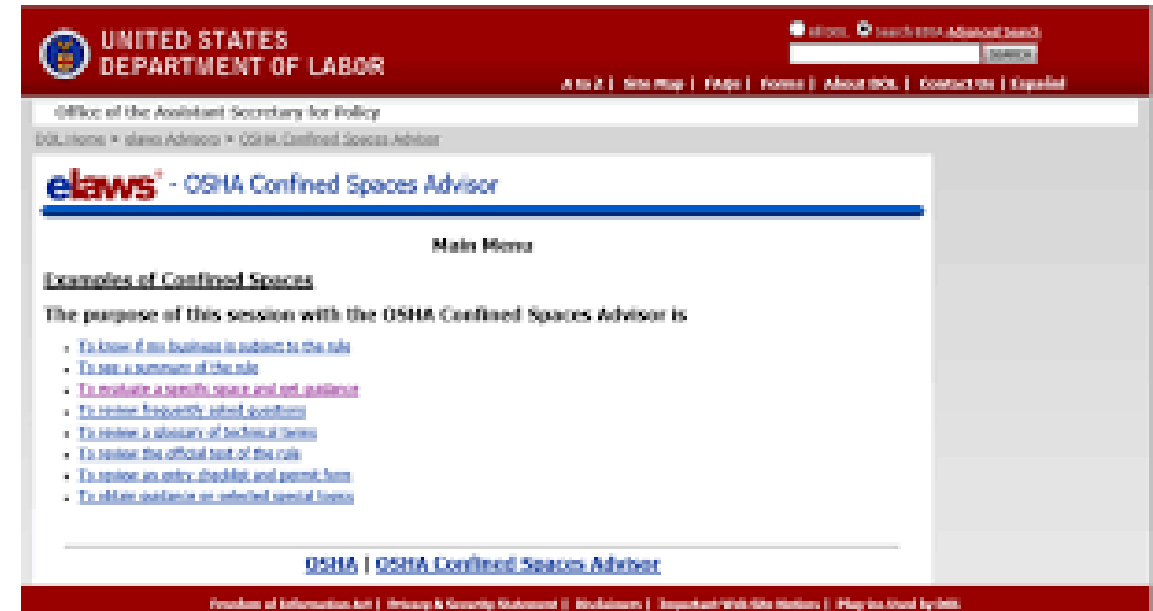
UNITED STATES DEPARTMENT OF LABOR

All DOL  Search OSHA Advanced Search

Search

A to Z | Site Map | FAQs | Forms | About DOL | Contact Us | Español

Office of the Assistant Secretary for Policy

DOL Home > elaws Advisors > OSHA Confined Spaces Advisor

elaws - OSHA Confined Spaces Advisor

Main Menu

Examples of Confined Spaces

The purpose of this session with the OSHA Confined Spaces Advisor is

- To know if my business is subject to the rule
- To see a summary of the rule
- To evaluate a specific space and get guidance
- To review frequently asked questions
- To review a glossary of technical terms
- To review the official text of the rule
- To review an entry checklist and permit form
- To obtain guidance on selected special topics

OSHA | OSHA Confined Spaces Advisor

Freedom of Information Act | Privacy & Security Statement | Disclaimers | Important Web Site Notices | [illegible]